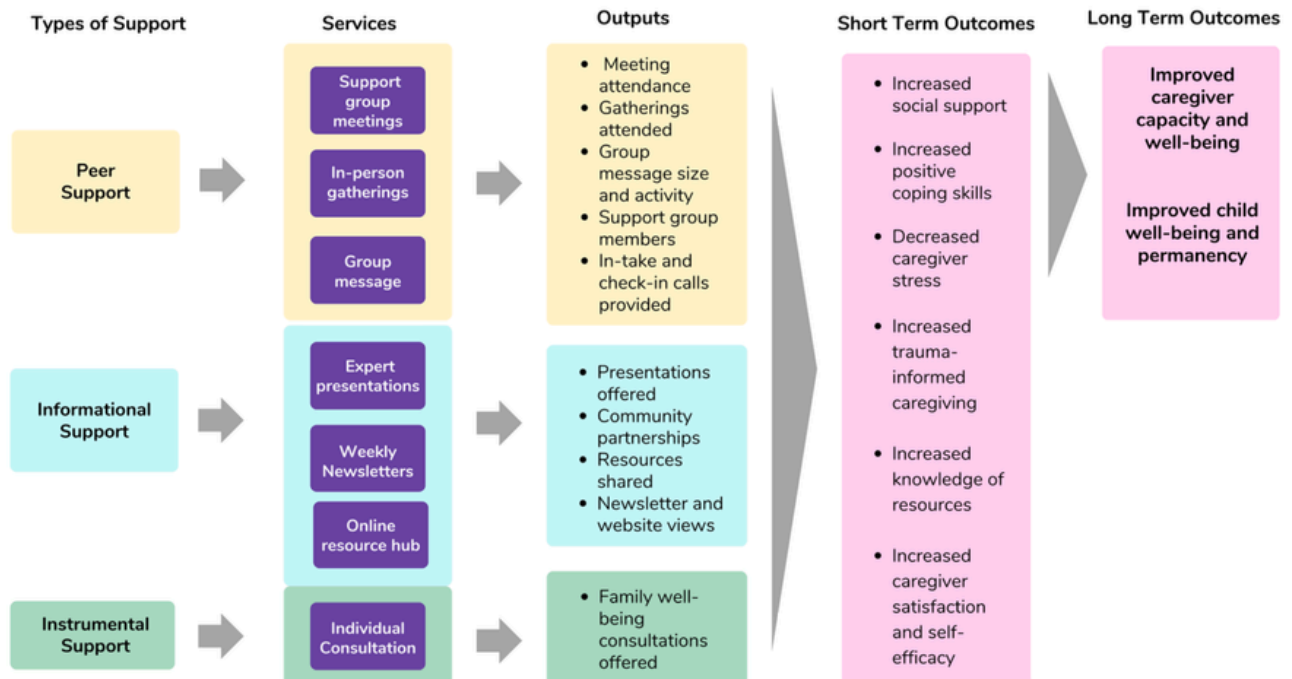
Types of Support

Peer Support

Informational Support

Instrumental Support

Services

Support group meetings

In-person gatherings

Group message

Expert presentations

Weekly Newsletters

Online resource hub

Individual Consultation

Outputs

- Meeting attendance
- Gatherings attended
- Group message size and activity
- Support group members
- In-take and check-in calls provided

- Presentations offered
- Community partnerships
- Resources shared
- Newsletter and website views

- Family well-being consultations offered

Short Term Outcomes

- Increased social support
- Increased positive coping skills
- Decreased caregiver stress
- Increased trauma-informed caregiving
- Increased knowledge of resources
- Increased caregiver satisfaction and self-efficacy

Long Term Outcomes

Improved caregiver capacity and well-being

Improved child well-being and permanency